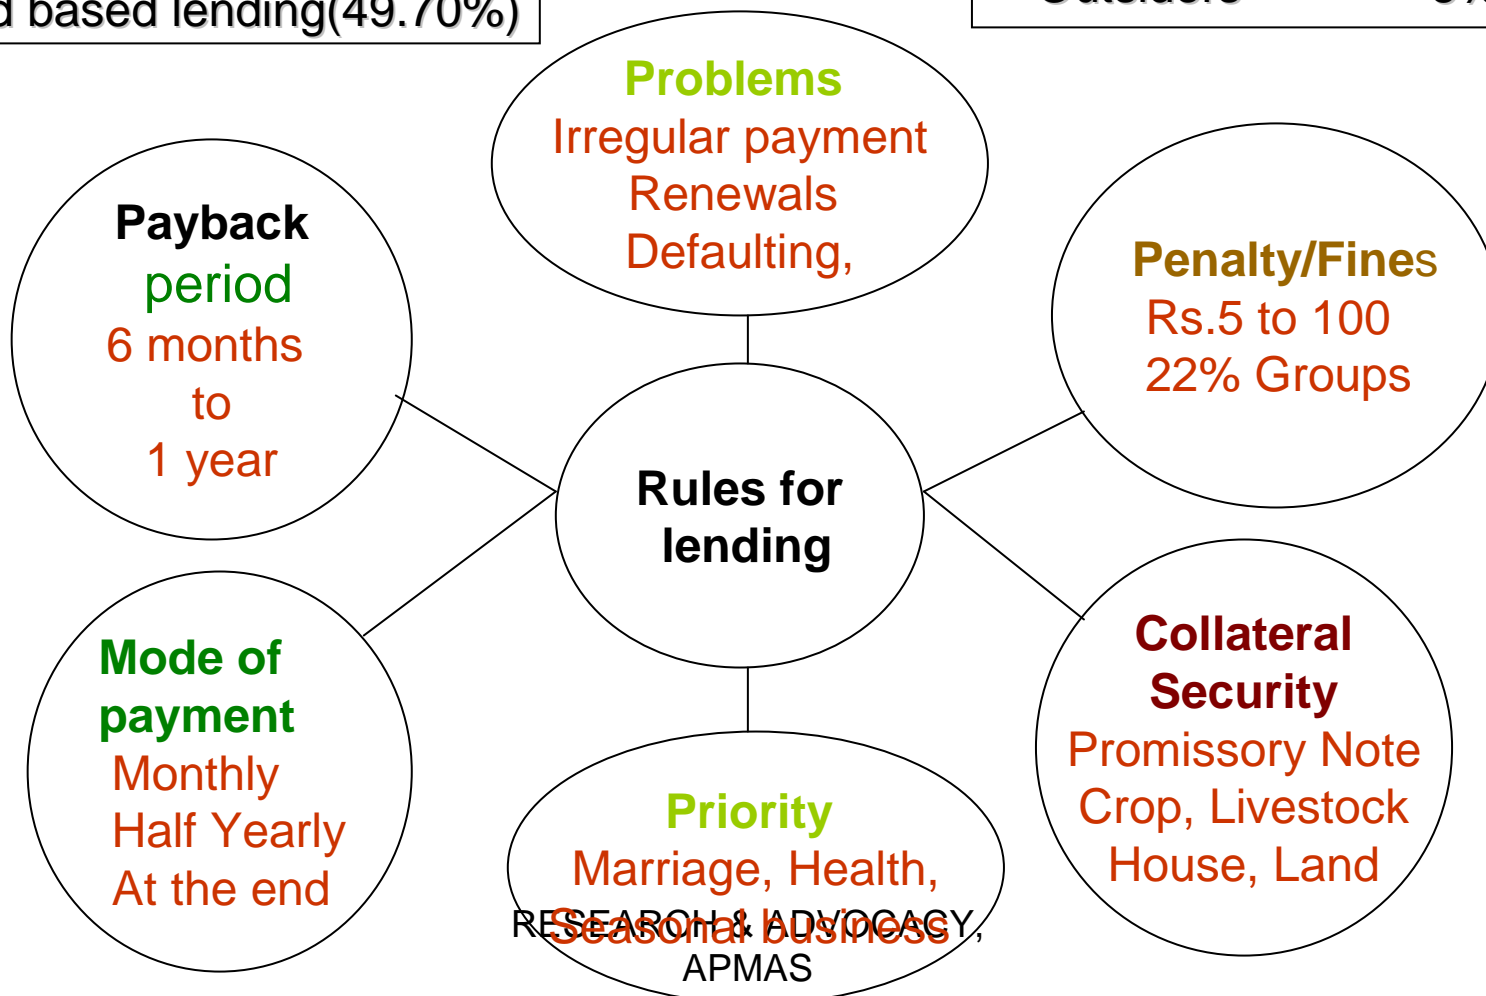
d based lending(49.70%)

Problems
Irregular payment
Renewals
Defaulting,

Payback period
6 months to 1 year

Penalty/Fines
Rs.5 to 100
22% Groups

Rules for lending

Mode of payment
Monthly
Half Yearly
At the end

Collateral Security
Promissory Note
Crop, Livestock
House, Land

Priority
Marriage, Health,
Seasonal business

RESEARCH & ADVOCACY, APMAS